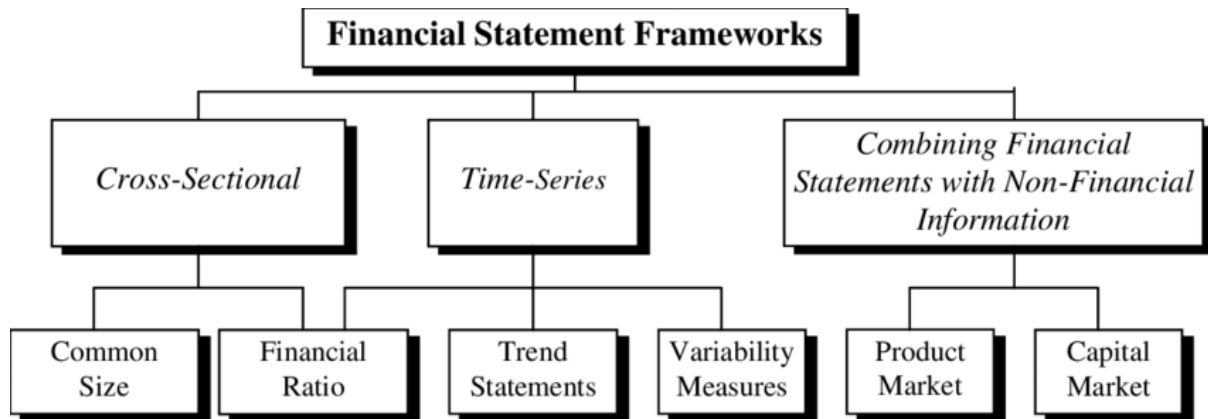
Financial Statement Frameworks

Cross-Sectional

Time-Series

Combining Financial Statements with Non-Financial Information

Common Size

Financial Ratio

Trend Statements

Variability Measures

Product Market

Capital Market